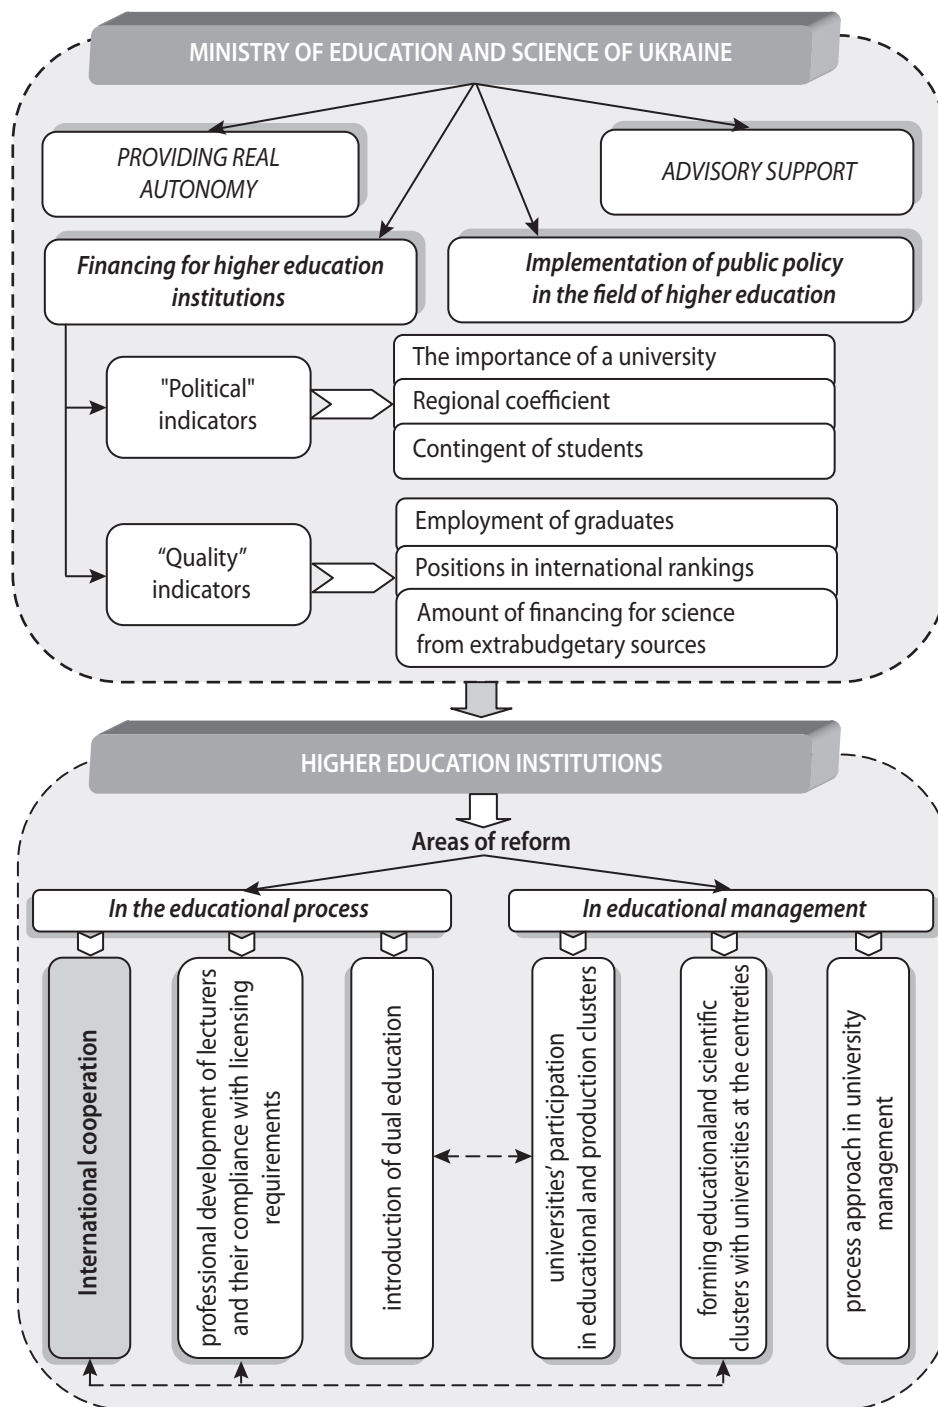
MINISTRY OF EDUCATION AND SCIENCE OF UKRAINE

PROVIDING REAL AUTONOMY

ADVISORY SUPPORT

Financing for higher education institutions

Implementation of public policy in the field of higher education

"Political" indicators

The importance of a university

Regional coefficient

Contingent of students

“Quality” indicators

Employment of graduates

Positions in international rankings

Amount of financing for science from extrabudgetary sources

HIGHER EDUCATION INSTITUTIONS

Areas of reform

In the educational process

In educational management

International cooperation

professional development of lecturers and their compliance with licensing requirements

introduction of dual education

universities' participation in educational and production clusters

forming educationaland scientific clusters with universities at the centreties

process approach in university management